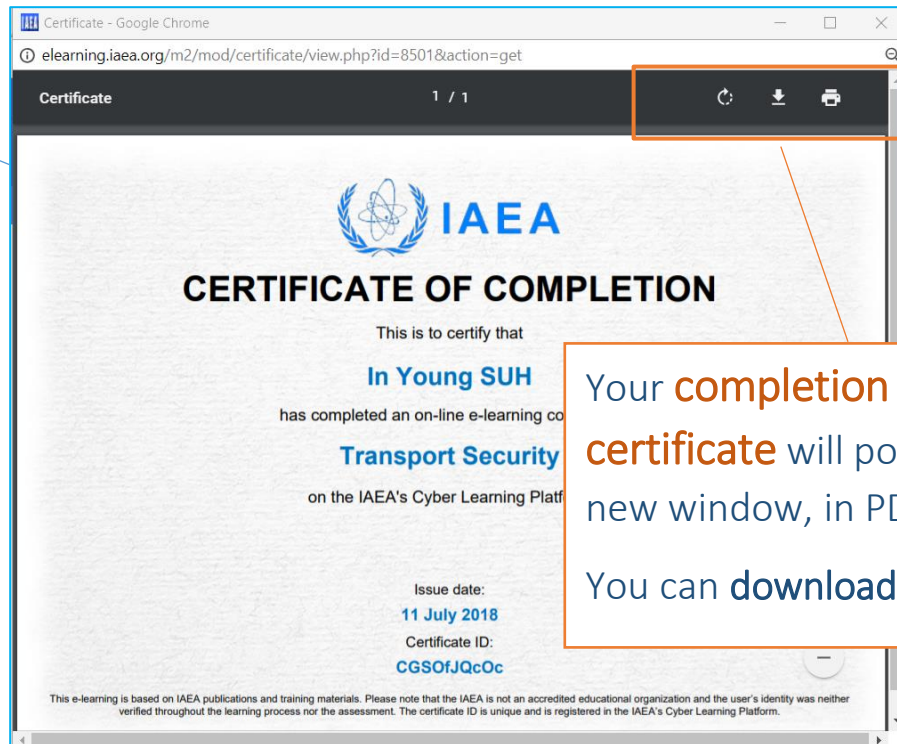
IAEA Certificate - Google Chrome

elearning.iaea.org/m2/mod/certificate/view.php?id=8501&action=get

Certificate

1 / 1

IAEA

CERTIFICATE OF COMPLETION

This is to certify that

In Young SUH

has completed an on-line e-learning co

Transport Security

on the IAEA's Cyber Learning Platf

Issue date:

11 July 2018

Certificate ID:

CGSOfJQcOc

This e-learning is based on IAEA publications and training materials. Please note that the IAEA is not an accredited educational organization and the user's identity was neither verified throughout the learning process nor the assessment. The certificate ID is unique and is registered in the IAEA's Cyber Learning Platform.

Your completion certificate will po new window, in PD

You can download